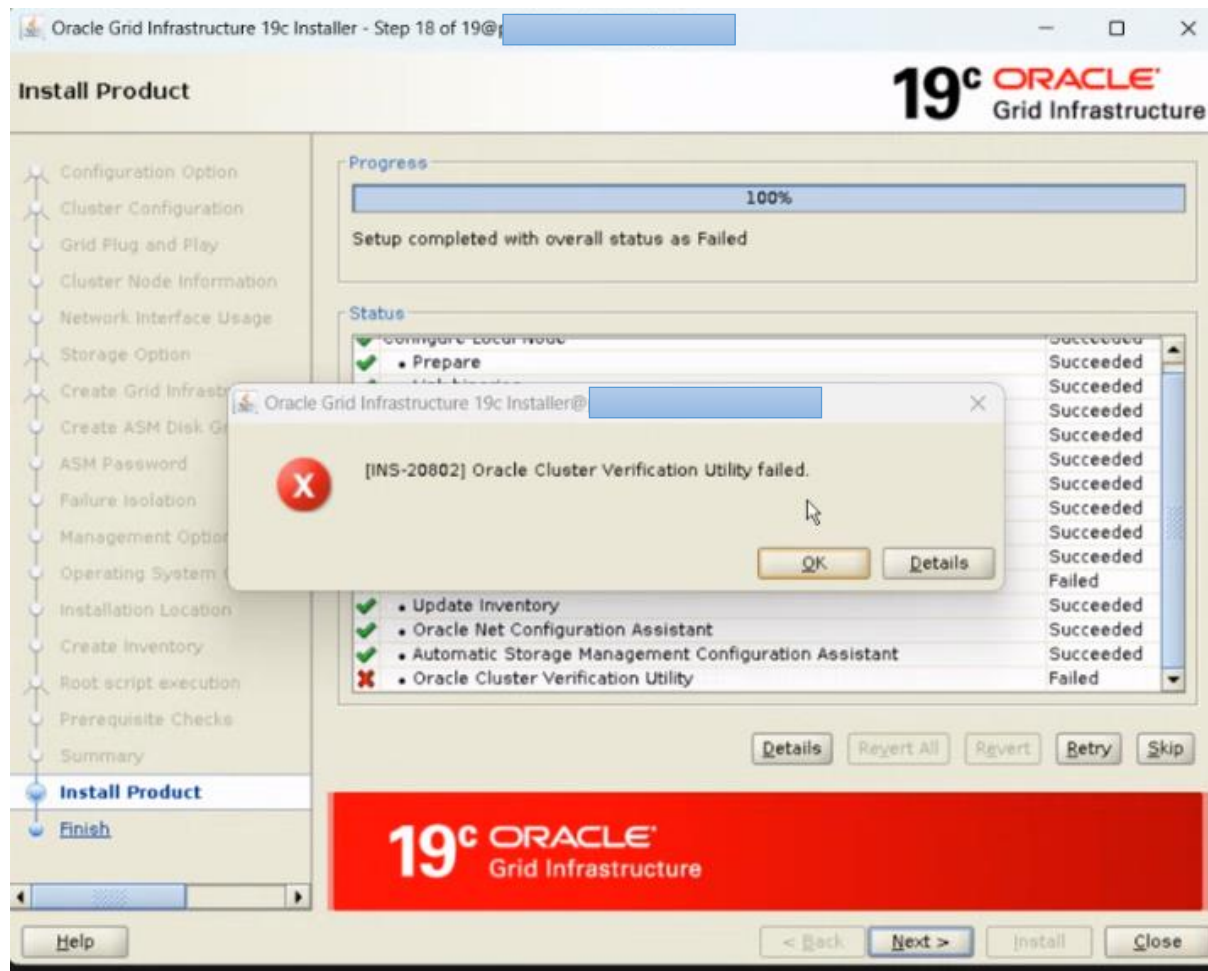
Oracle Grid Infrastructure 19c Installer - Step 18 of 19@

Install Product

19c ORACLE Grid Infrastructure

Configuration Option
Cluster Configuration
Grid Plug and Play
Cluster Node Information
Network Interface Usage
Storage Option
Create Grid Infrastr
Create ASM Disk G
ASM Password
Failure Isolation
Management Optio
Operating System
Installation Location
Create Inventory
Root script execution
Prerequisite Checks
Summary
Install Product
Finish

Progress

100%

Setup completed with overall status as Failed

Status

| | | |
|---|---|---|
| | Configure Local Node | Succeeded |
| | • Prepare | Succeeded |
| | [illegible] | Succeeded |
| | | Succeeded |
| | | Succeeded |
| | | Succeeded |
| | | Succeeded |
| | | Succeeded |
| | | Succeeded |
| | | Succeeded |
| | | Failed |
| | • Update Inventory | Succeeded |
| | • Oracle Net Configuration Assistant | Succeeded |
| | • Automatic Storage Management Configuration Assistant | Succeeded |
| | • Oracle Cluster Verification Utility | Failed |

Oracle Grid Infrastructure 19c Installer@

[INS-20802] Oracle Cluster Verification Utility failed.

OK Details

Details Revert All Revert Retry Skip

19c ORACLE Grid Infrastructure

Help < Back Next > Install Close